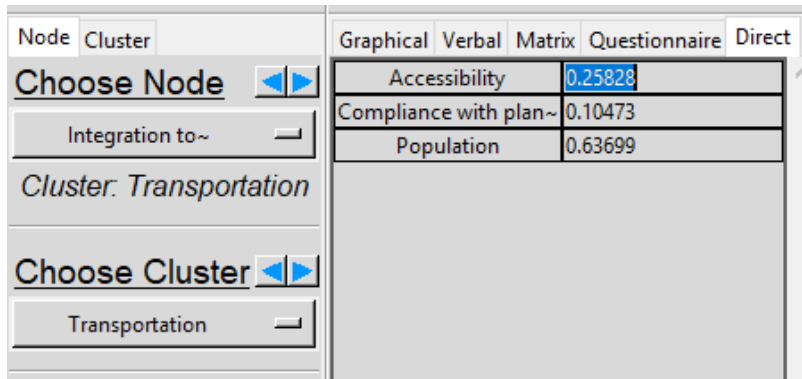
Node Cluster

Choose Node

Integration to~

Cluster: Transportation

Choose Cluster

Transportation

Graphical Verbal Matrix Questionnaire Direct

| Accessibility | 0.25828 |
|---|---|
| Compliance with plan~ | 0.10473 |
| Population | 0.63699 |